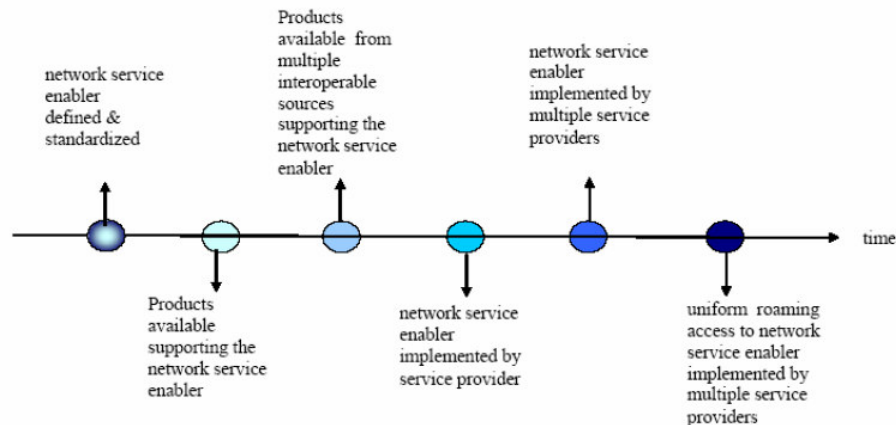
network service enabler defined & standardized

Products available supporting the network service enabler

Products available from multiple interoperable sources supporting the network service enabler

network service enabler implemented by service provider

network service enabler implemented by multiple service providers

uniform roaming access to network service enabler implemented by multiple service providers

time